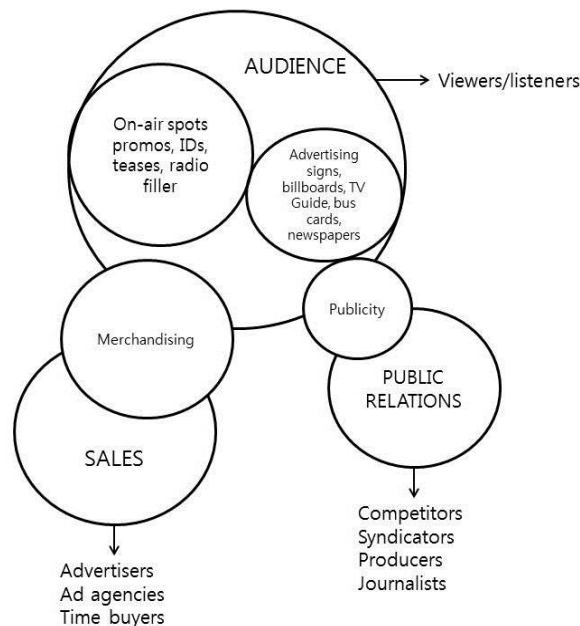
AUDIENCE

Viewers/listeners

On-air spots promos, IDs, teases, radio filler

Advertising signs, billboards, TV Guide, bus cards, newspapers

Publicity

Merchandising

PUBLIC RELATIONS

SALES

Competitors
Syndicators
Producers
Journalists

Advertisers
Ad agencies
Time buyers